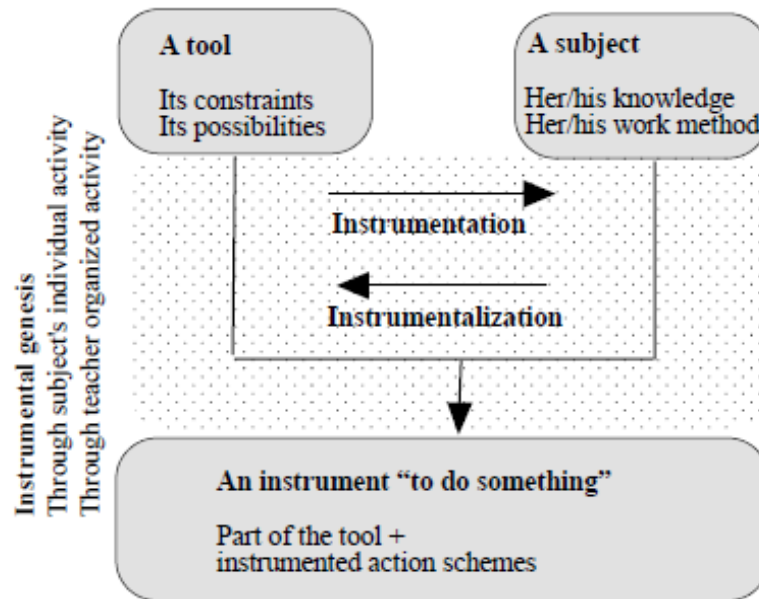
Instrumental genesis
Through subject's individual activity
Through teacher organized activity

A tool

Its constraints
Its possibilities

A subject

Her/his knowledge
Her/his work method

Instrumentation

Instrumentalization

An instrument "to do something"

Part of the tool +
instrumented action schemes